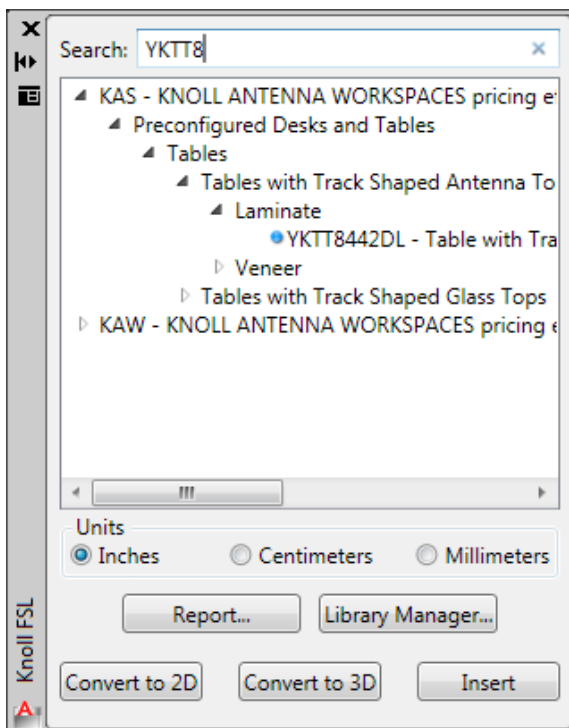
Search: YKTT8

KAS - KNOLL ANTENNA WORKSPACES pricing e
Preconfigured Desks and Tables
Tables
Tables with Track Shaped Antenna To
Laminate
YKTT8442DL - Table with Tra
Veneer
Tables with Track Shaped Glass Tops
KAW - KNOLL ANTENNA WORKSPACES pricing e

Units
Inches
Centimeters
Millimeters

Report...
Library Manager...
Convert to 2D
Convert to 3D
Insert

Knoll FSL